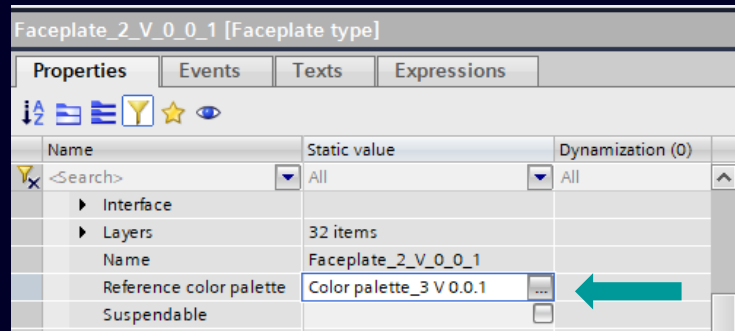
Faceplate_2_V_0_0_1 [Faceplate type]

Properties | Events | Texts | Expressions

| Name | Static value | Dynamization (0) |
|---|---|---|
| <Search> | All | All |
| Interface | | |
| Layers | 32 items | |
| Name | Faceplate_2_V_0_0_1 | |
| Reference color palette | Color palette_3 V 0.0.1 ... | |
| Suspendable | | |